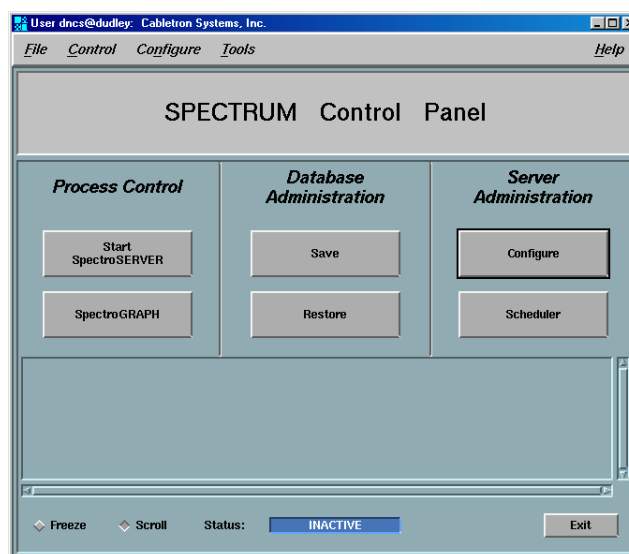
User dncs@dudley: Cabletron Systems, Inc.

File Control Configure Tools Help

SPECTRUM Control Panel

Process Control

Start SpectroSERVER

SpectroGRAPH

Database Administration

Save

Restore

Server Administration

Configure

Scheduler

Freeze Scroll Status: INACTIVE

Exit